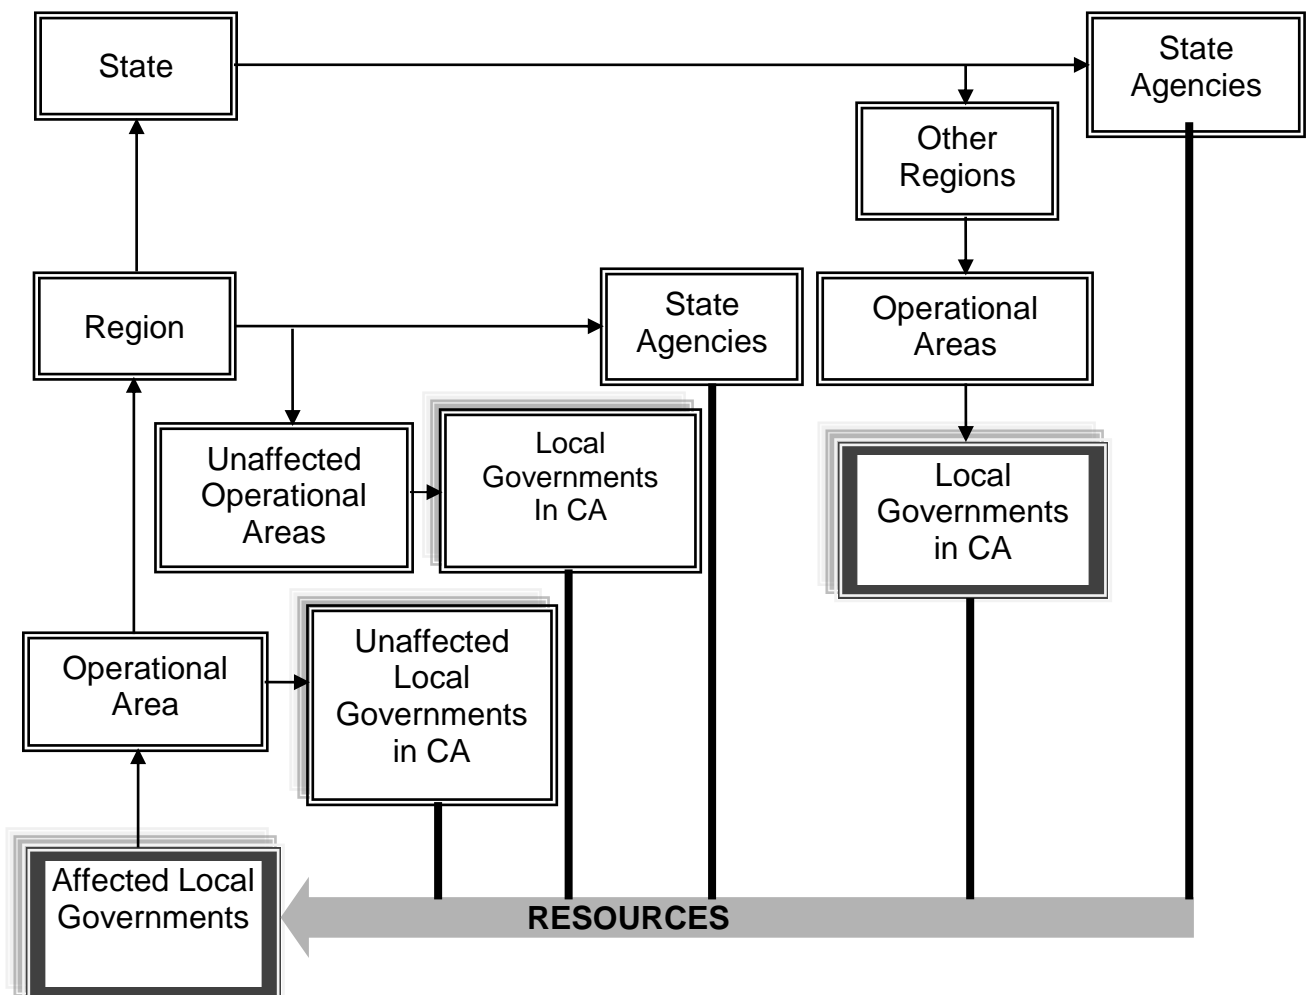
State

State Agencies

Other Regions

Region

State Agencies

Operational Areas

Unaffected Operational Areas

Local Governments In CA

Local Governments in CA

Operational Area

Unaffected Local Governments in CA

Affected Local Governments

RESOURCES